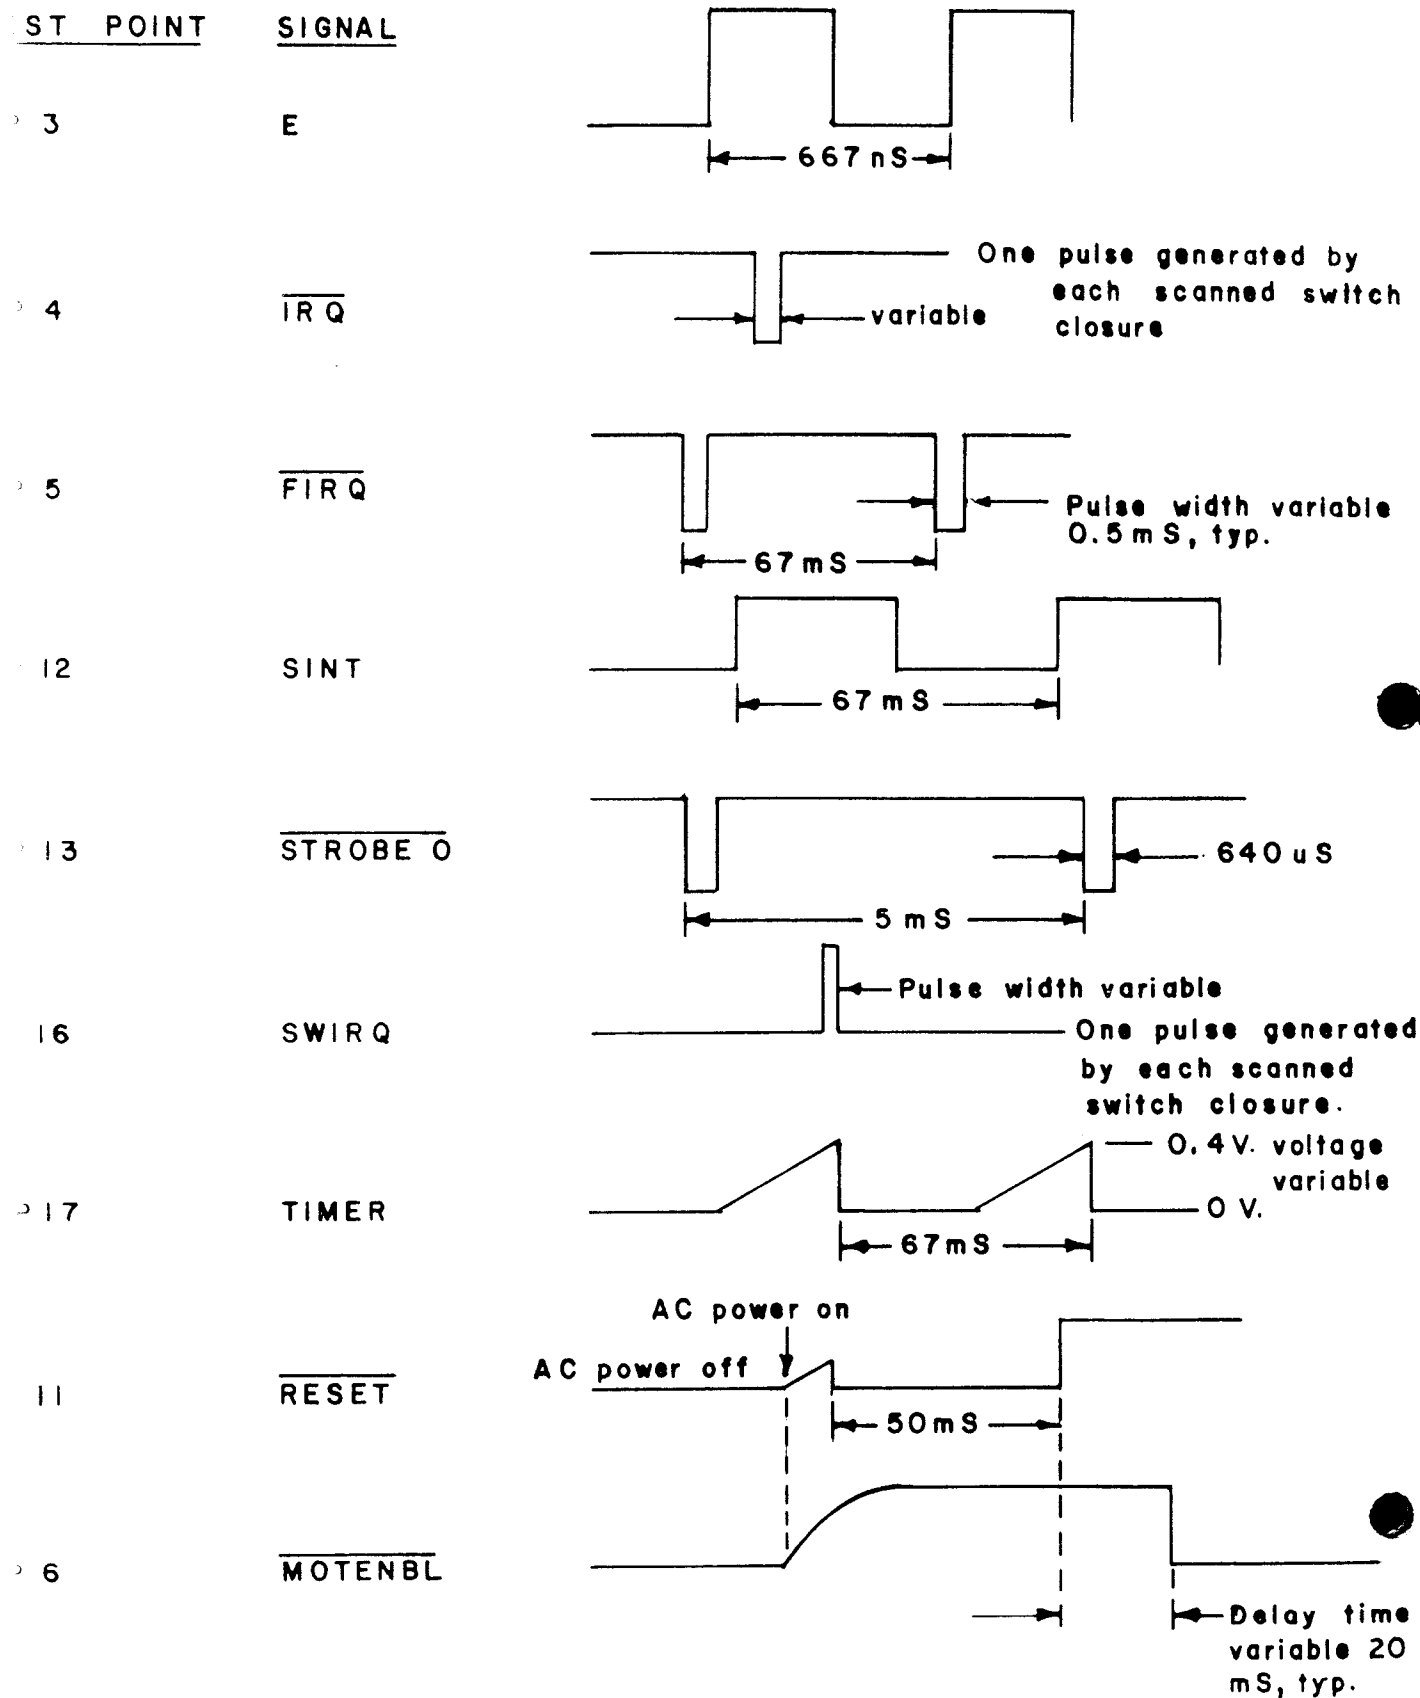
ST POINT SIGNAL

3 E

667 nS

4 $\overline{IRQ}$

variable

One pulse generated by each scanned switch closure

5 $\overline{FIRQ}$

Pulse width variable 0.5 mS, typ.

67 mS

12 SINT

67 mS

13 $\overline{STROBE\ 0}$

640 uS

5 mS

16 SWIRQ

Pulse width variable

One pulse generated by each scanned switch closure.

17 TIMER

0.4 V. voltage variable

0 V.

67 mS

AC power on

AC power off

11 $\overline{RESET}$

50 mS

6 $\overline{MOTENBL}$

Delay time variable 20 mS, typ.